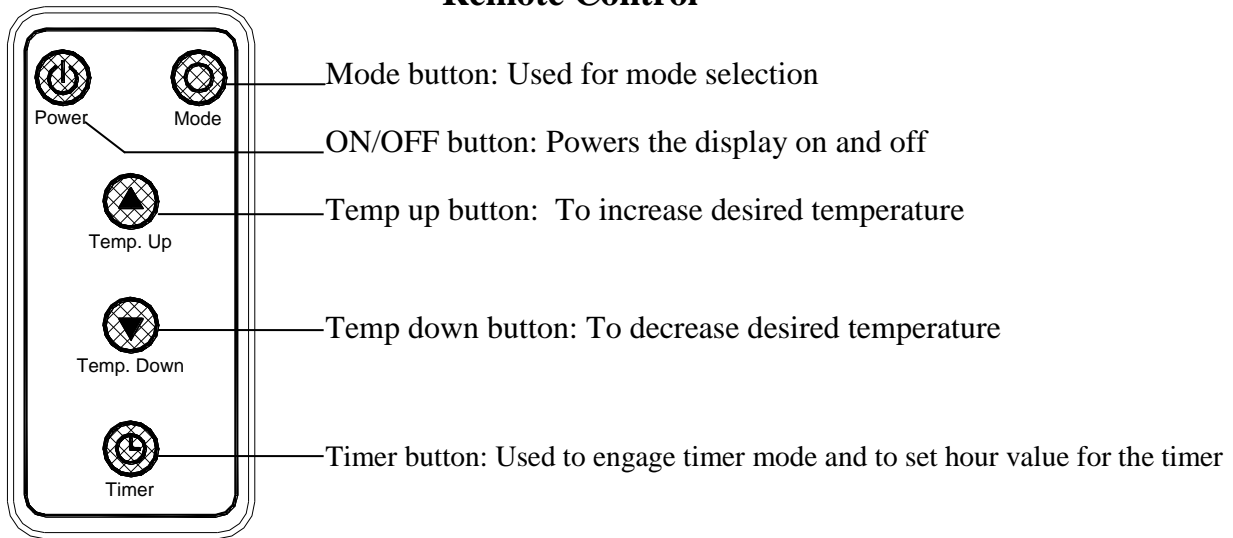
Remote Control

Power

Mode

Mode button: Used for mode selection

ON/OFF button: Powers the display on and off

Temp. Up

Temp up button: To increase desired temperature

Temp. Down

Temp down button: To decrease desired temperature

Timer

Timer button: Used to engage timer mode and to set hour value for the timer